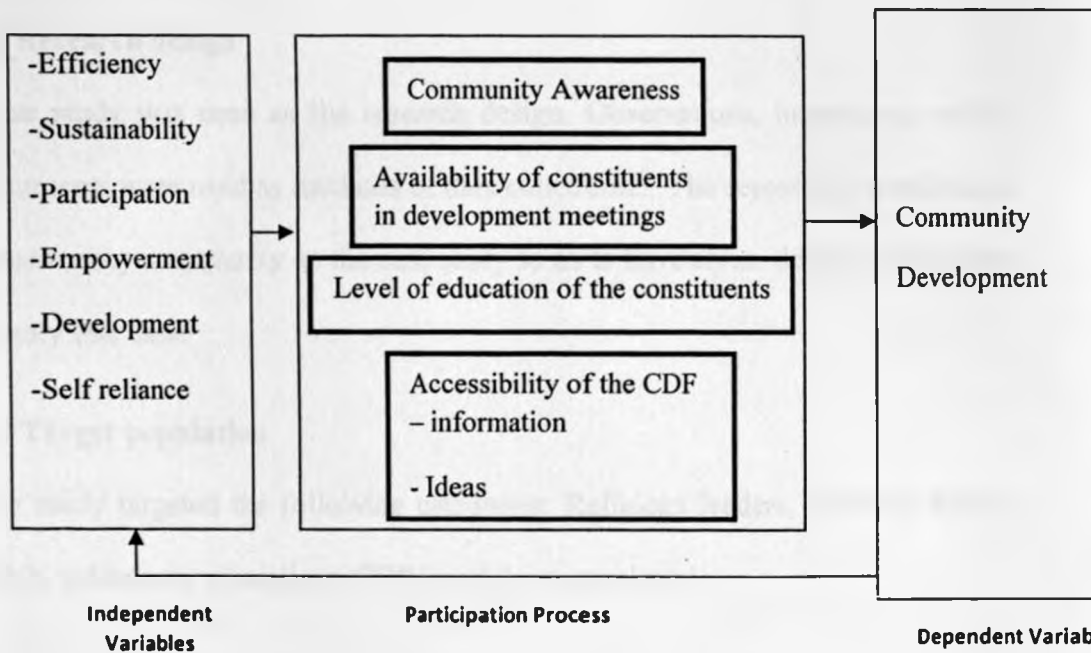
-Efficiency

-Sustainability

-Participation

-Empowerment

-Development

-Self reliance

Community Awareness

Availability of constituents in development meetings

Level of education of the constituents

Accessibility of the CDF – information

- Ideas

Community Development

Independent Variables

Participation Process

Dependent Variab